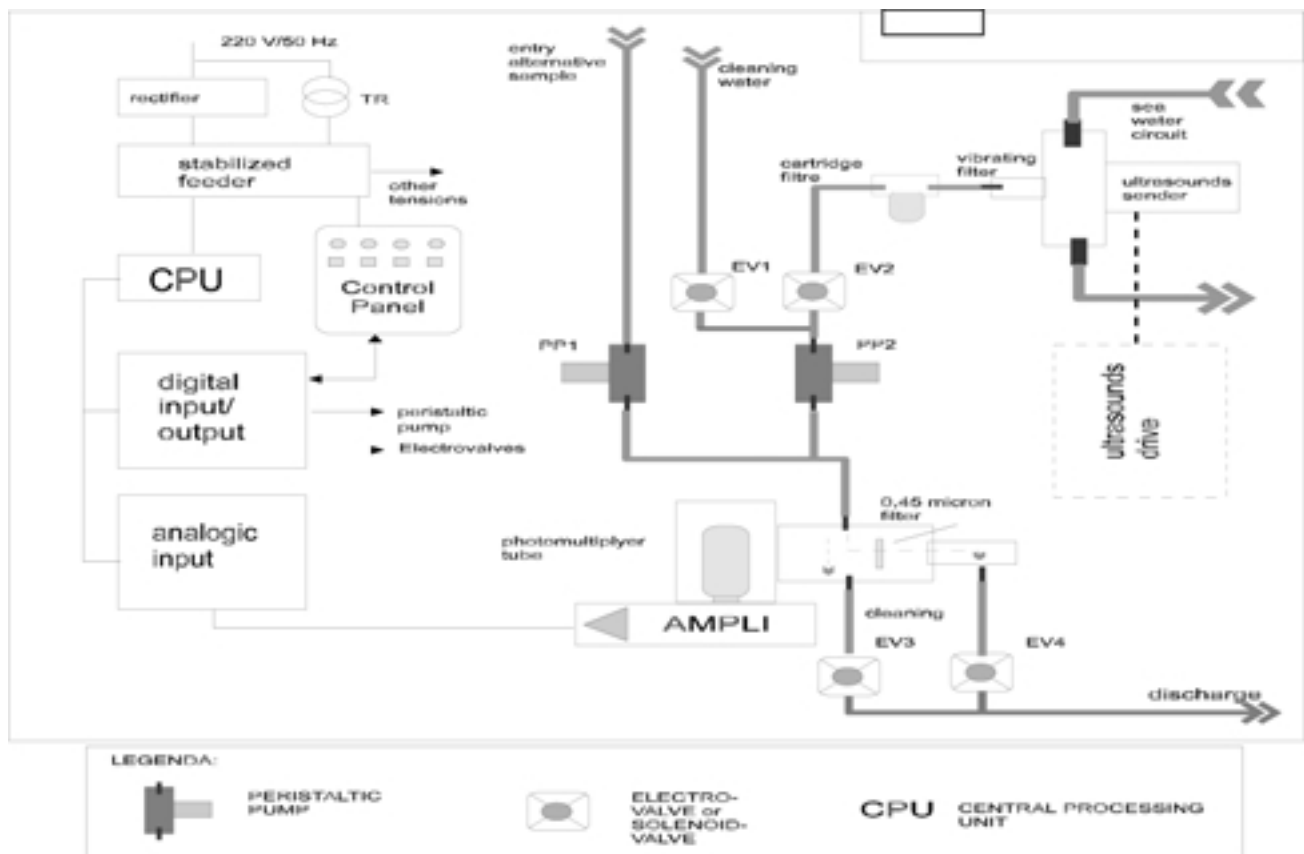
220 V/50 Hz

rectifier

TR

stabilized feeder

other tensions

CPU

Control Panel

digital input/ output

peristaltic pump

Electrovalves

analogic input

entry alternative sample

cleaning water

cartridge filtre

vibrating filter

sea water circuit

ultrasounds sender

EV1

EV2

PP1

PP2

ultrasounds drive

0,45 micron filter

photomultiplyer tube

AMPLI

cleaning

EV3

EV4

discharge

LEGENDA:

PERISTALTIC PUMP

ELECTRO-VALVE or SOLENOID-VALVE

CPU CENTRAL PROCESSING UNIT